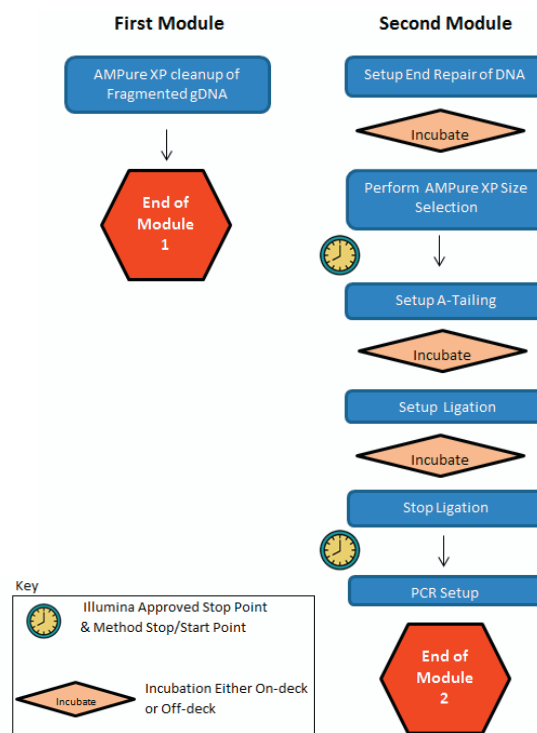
First Module

AMPure XP cleanup of Fragmented gDNA

End of Module 1

Second Module

Setup End Repair of DNA

Incubate

Perform AMPure XP Size Selection

Setup A-Tailing

Incubate

Setup Ligation

Incubate

Stop Ligation

PCR Setup

End of Module 2

Key

Illumina Approved Stop Point & Method Stop/Start Point

Incubate

Incubation Either On-deck or Off-deck